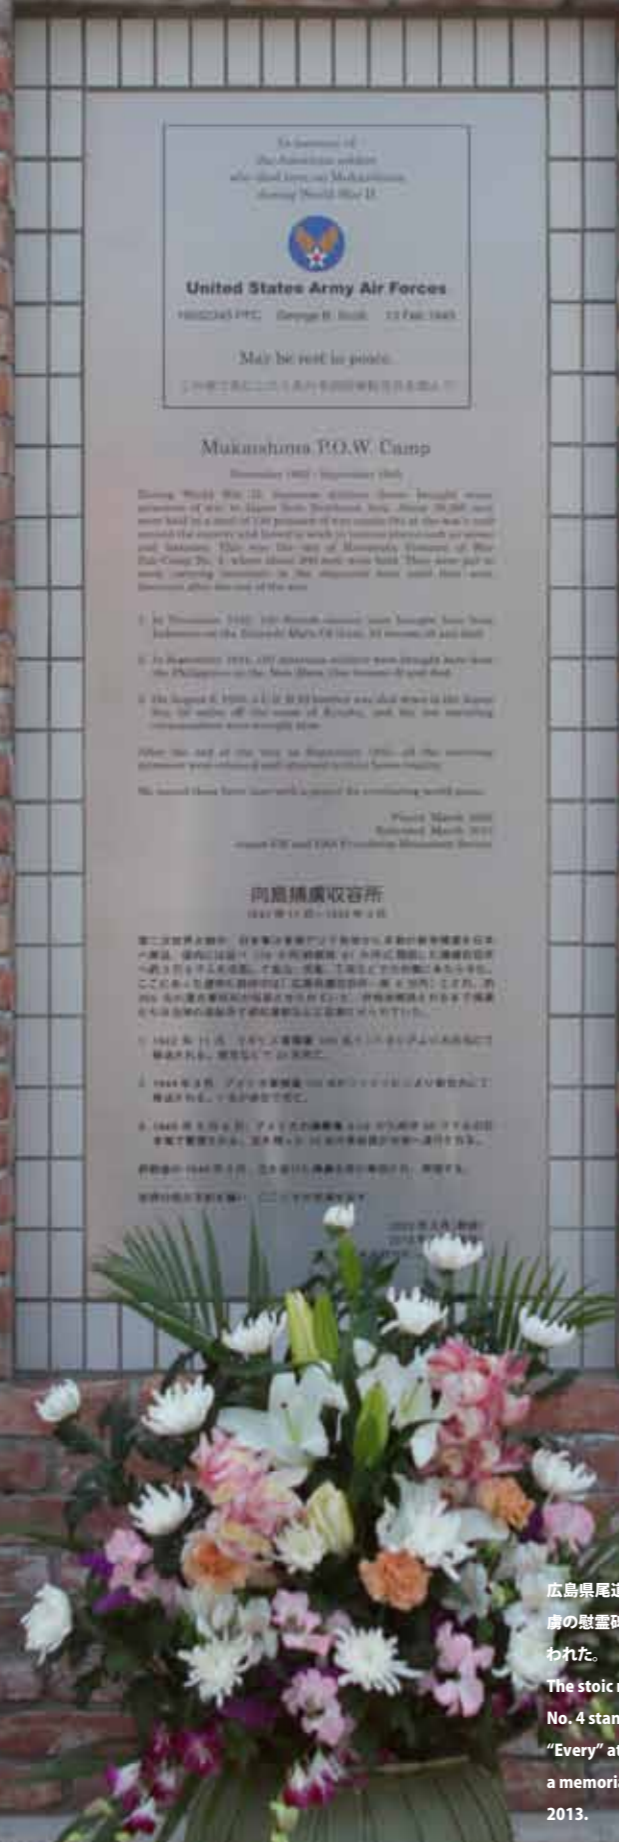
In memory of
the American soldier
who died here on Mukaishima
during World War II

United States Army Air Forces

May he rest in peace.

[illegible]

Mukaishima P.O.W. Camp

November 1942 - September 1945

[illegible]

1. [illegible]

2. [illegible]

3. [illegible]

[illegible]

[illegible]

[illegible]

向島捕虜収容所

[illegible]

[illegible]

1. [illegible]

2. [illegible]

3. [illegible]

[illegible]

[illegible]

広島県尾道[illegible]
虜の慰霊碑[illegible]
われた。
The stoic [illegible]
No. 4 stan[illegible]
"Every" at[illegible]
a memoria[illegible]
2013.